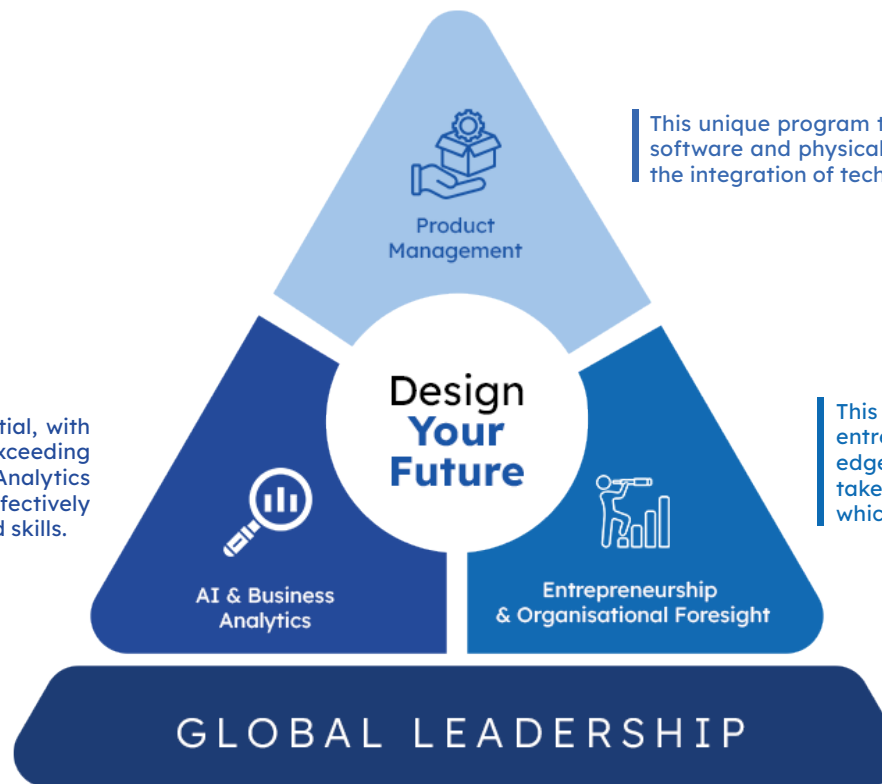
This unique program t
software and physical
the integration of tech

Product Management

tial, with
xceeding
Analytics
fectively
d skills.

Design
Your
Future

This
entre
edge
take
whic

AI & Business Analytics

Entrepreneurship & Organisational Foresight

GLOBAL LEADERSHIP